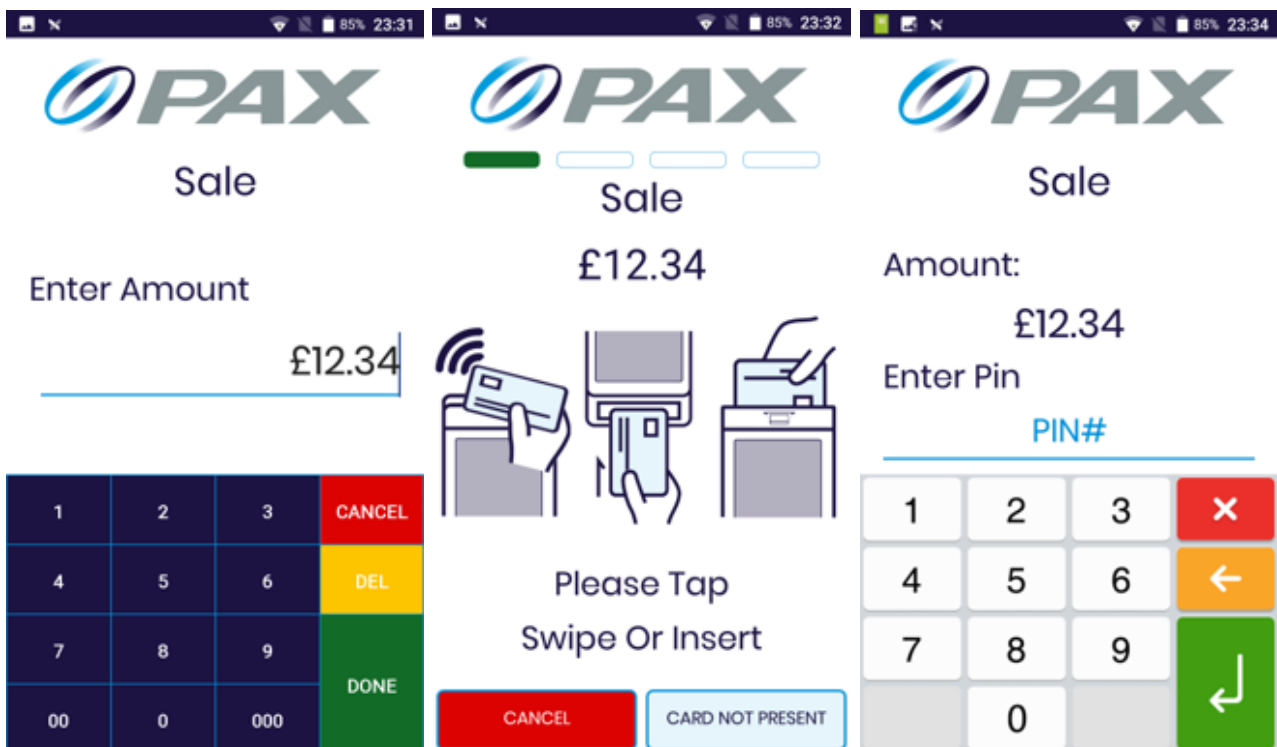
85% 23:31

PAX

Sale

Enter Amount

£12.34

| 1 | 2 | 3 | CANCEL |
|---|---|---|---|
| 4 | 5 | 6 | DEL |
| 7 | 8 | 9 | DONE |
| 00 | 0 | 000 | |

85% 23:32

PAX

Sale

£12.34

Please Tap

Swipe Or Insert

CANCEL

CARD NOT PRESENT

85% 23:34

PAX

Sale

Amount:

£12.34

Enter Pin

PIN#

| 1 | 2 | 3 | × |
|---|---|---|---|
| 4 | 5 | 6 | ← |
| 7 | 8 | 9 | ↵ |
| | 0 | | |